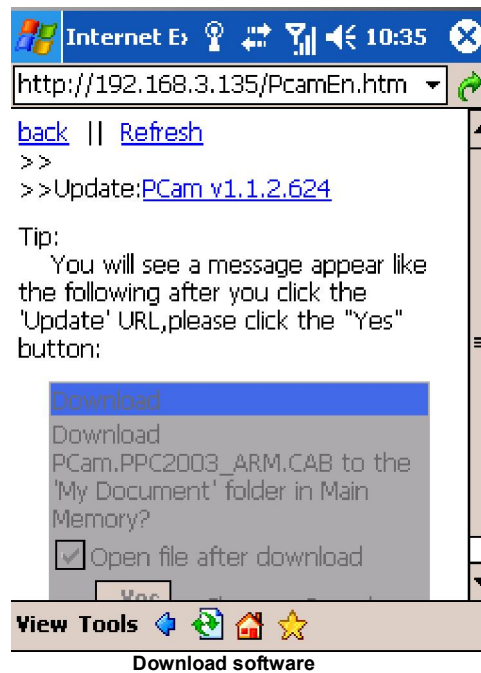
Internet E› 10:35

http://192.168.3.135/PcamEn.htm

back || Refresh
>>
>>Update:PCam v1.1.2.624

Tip:
You will see a message appear like the following after you click the 'Update' URL,please click the "Yes" button:

Download
Download PCam.PPC2003_ARM.CAB to the 'My Document' folder in Main Memory?
Open file after download
Yes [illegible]

View Tools

Download software